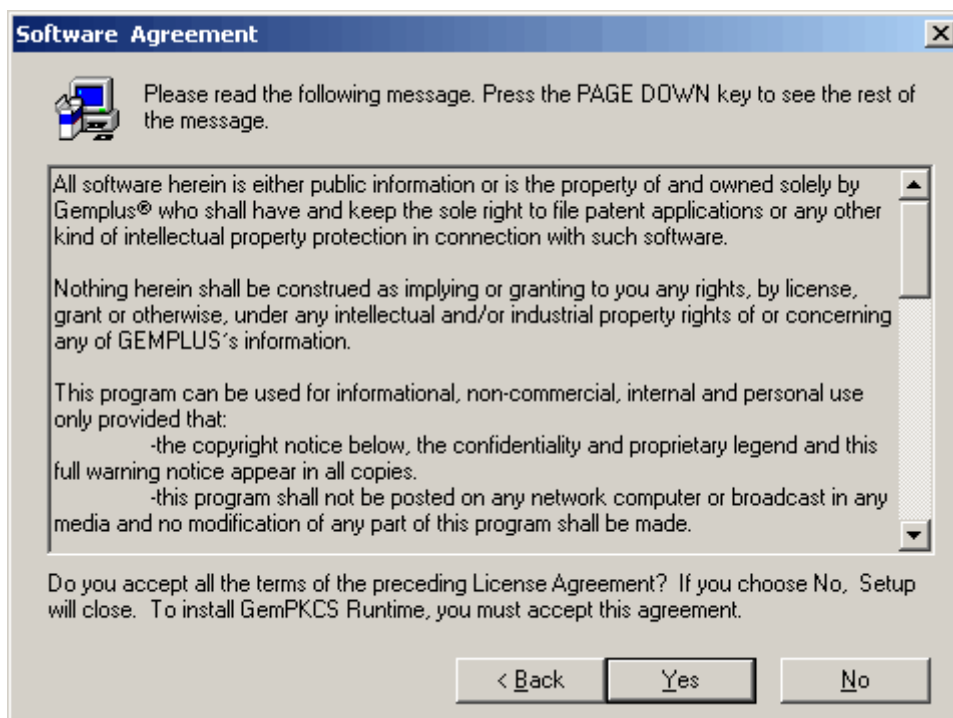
Software Agreement

Please read the following message. Press the PAGE DOWN key to see the rest of the message.

All software herein is either public information or is the property of and owned solely by Gemplus® who shall have and keep the sole right to file patent applications or any other kind of intellectual property protection in connection with such software.

Nothing herein shall be construed as implying or granting to you any rights, by license, grant or otherwise, under any intellectual and/or industrial property rights of or concerning any of GEMPLUS´s information.

This program can be used for informational, non-commercial, internal and personal use only provided that:
-the copyright notice below, the confidentiality and proprietary legend and this full warning notice appear in all copies.
-this program shall not be posted on any network computer or broadcast in any media and no modification of any part of this program shall be made.

Do you accept all the terms of the preceding License Agreement? If you choose No, Setup will close. To install GemPKCS Runtime, you must accept this agreement.

< Back
Yes
No